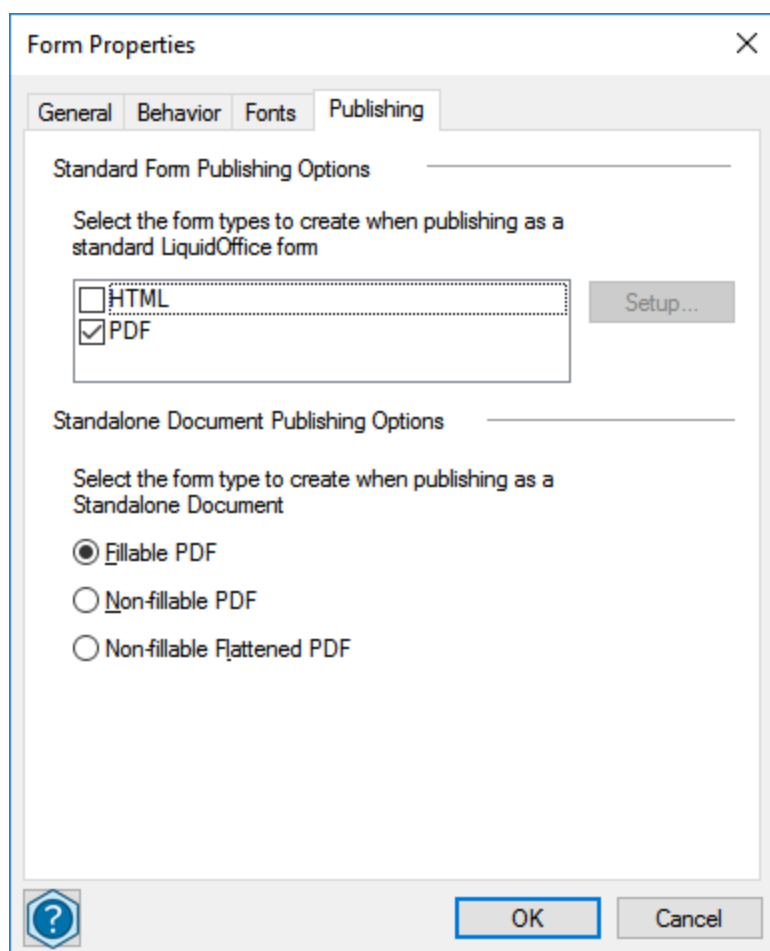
Form Properties

General Behavior Fonts Publishing

Standard Form Publishing Options

Select the form types to create when publishing as a standard LiquidOffice form

HTML
PDF

Setup...

Standalone Document Publishing Options

Select the form type to create when publishing as a Standalone Document

Fillable PDF

Non-fillable PDF

Non-fillable Flattened PDF

OK Cancel